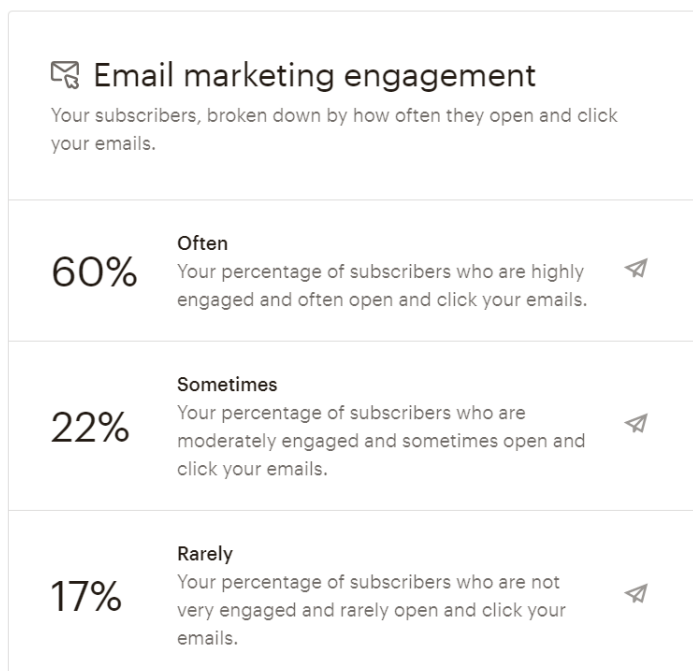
Email marketing engagement

Your subscribers, broken down by how often they open and click your emails.

60%

Often
Your percentage of subscribers who are highly engaged and often open and click your emails.

22%

Sometimes
Your percentage of subscribers who are moderately engaged and sometimes open and click your emails.

17%

Rarely
Your percentage of subscribers who are not very engaged and rarely open and click your emails.